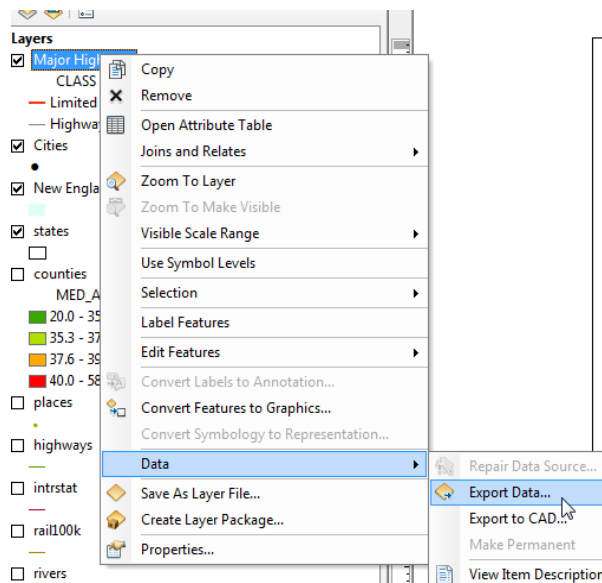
Layers
Major High
CLASS
Limited
Highwa
Cities
New Engla
states
counties
MED_A
20.0 - 35
35.3 - 37
37.6 - 39
40.0 - 58
places
highways
intrstat
rail100k
rivers

Copy
Remove
Open Attribute Table
Joins and Relates
Zoom To Layer
Zoom To Make Visible
Visible Scale Range
Use Symbol Levels
Selection
Label Features
Edit Features
Convert Labels to Annotation...
Convert Features to Graphics...
Convert Symbology to Representation...
Data
Save As Layer File...
Create Layer Package...
Properties...

Repair Data Source...
Export Data...
Export to CAD...
Make Permanent
View Item Descriptior